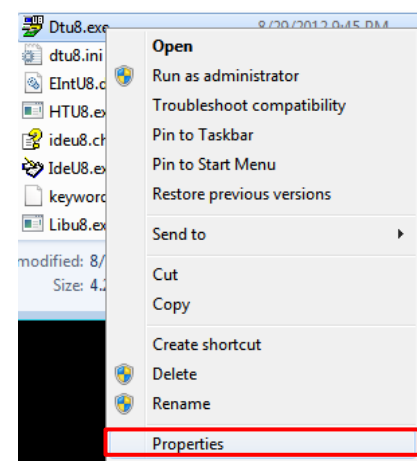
Dtu8.exe 8/29/2012 9:45 PM
dtu8.ini
EIntU8.c
HTU8.exe
ideu8.ch
IdeU8.ex
keyword
Libu8.ex
modified: 8/
Size: 4.2

Open
Run as administrator
Troubleshoot compatibility
Pin to Taskbar
Pin to Start Menu
Restore previous versions
Send to
Cut
Copy
Create shortcut
Delete
Rename
Properties